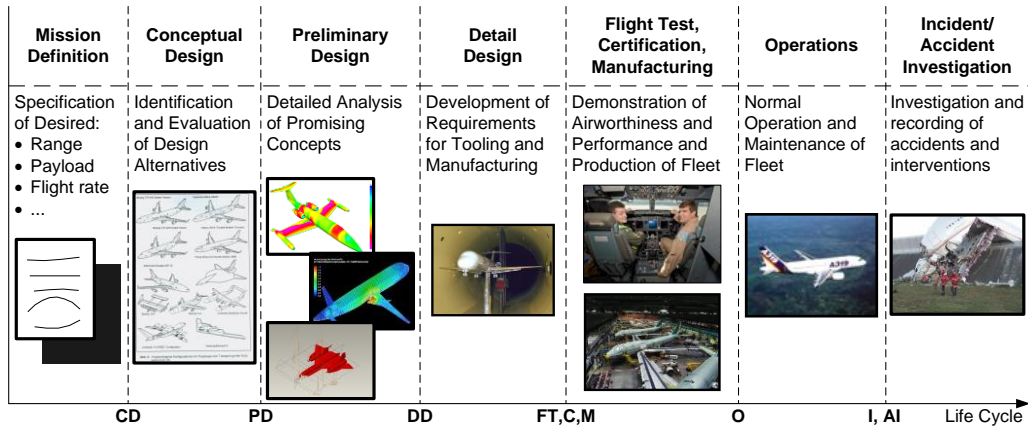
| Mission Definition | Conceptual Design | Preliminary Design | Detail Design | Flight Test, Certification, Manufacturing | Operations | Incident/ Accident Investigation |
|---|---|---|---|---|---|---|
| Specification of Desired: • Range • Payload • Flight rate • ... | Identification and Evaluation of Design Alternatives | Detailed Analysis of Promising Concepts | Development of Requirements for Tooling and Manufacturing | Demonstration of Airworthiness and Performance and Production of Fleet | Normal Operation and Maintenance of Fleet | Investigation and recording of accidents and interventions |

A319

CD PD DD FT,C,M O I, AI Life Cycle